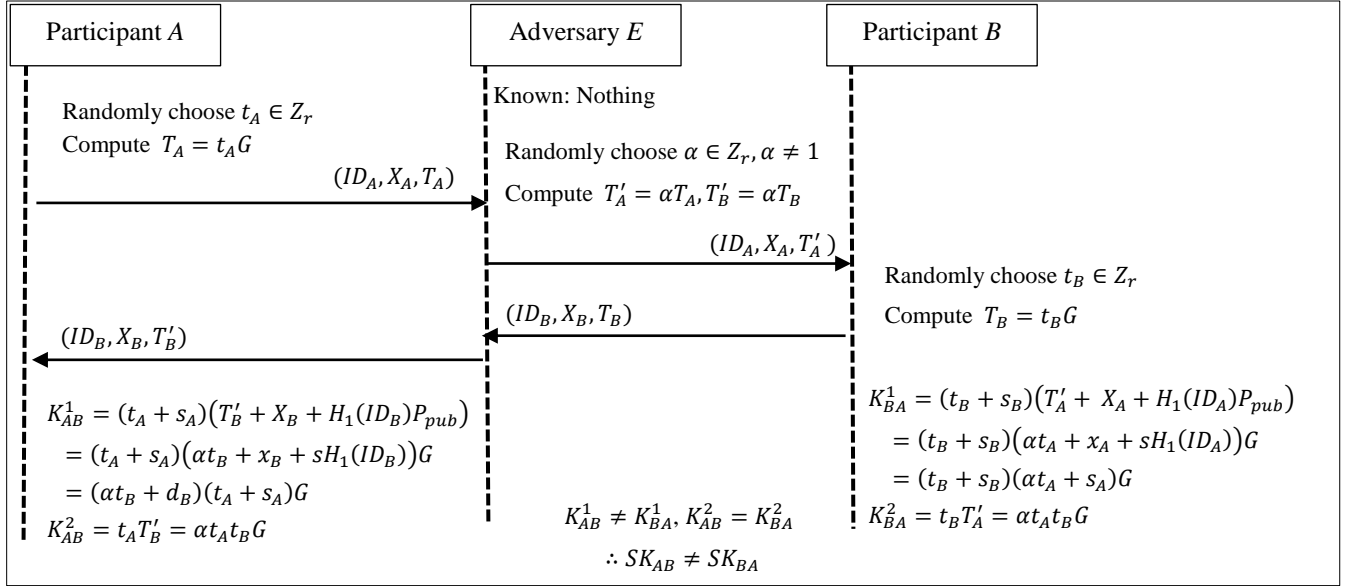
Participant $A$

Adversary $E$

Participant $B$

Known: Nothing

Randomly choose $t_A \in Z_r$

Compute $T_A = t_A G$

$(ID_A, X_A, T_A)$

Randomly choose $\alpha \in Z_r, \alpha \neq 1$

Compute $T_A' = \alpha T_A, T_B' = \alpha T_B$

$(ID_A, X_A, T_A')$

Randomly choose $t_B \in Z_r$

Compute $T_B = t_B G$

$(ID_B, X_B, T_B)$

$(ID_B, X_B, T_B')$

$K_{AB}^1 = (t_A + s_A)\left(T_B' + X_B + H_1(ID_B)P_{pub}\right)$

$= (t_A + s_A)\left(\alpha t_B + x_B + sH_1(ID_B)\right)G$

$= (\alpha t_B + d_B)(t_A + s_A)G$

$K_{AB}^2 = t_A T_B' = \alpha t_A t_B G$

$K_{AB}^1 \neq K_{BA}^1, K_{AB}^2 = K_{BA}^2$

$\therefore SK_{AB} \neq SK_{BA}$

$K_{BA}^1 = (t_B + s_B)\left(T_A' + X_A + H_1(ID_A)P_{pub}\right)$

$= (t_B + s_B)\left(\alpha t_A + x_A + sH_1(ID_A)\right)G$

$= (t_B + s_B)(\alpha t_A + s_A)G$

$K_{BA}^2 = t_B T_A' = \alpha t_A t_B G$